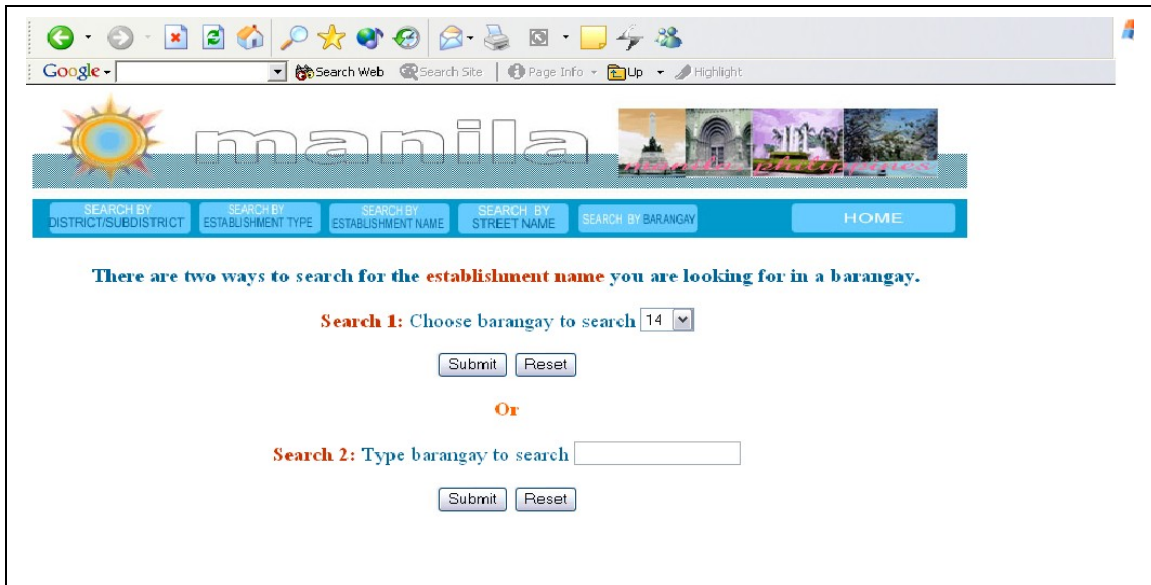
Google Search Web Search Site Page Info Up Highlight

manila

manila philippines

SEARCH BY DISTRICT/SUBDISTRICT SEARCH BY ESTABLISHMENT TYPE SEARCH BY ESTABLISHMENT NAME SEARCH BY STREET NAME SEARCH BY BARANGAY HOME

There are two ways to search for the establislunent name you are looking for in a barangay.

Search 1: Choose barangay to search 14

Submit Reset

Or

Search 2: Type barangay to search

Submit Reset